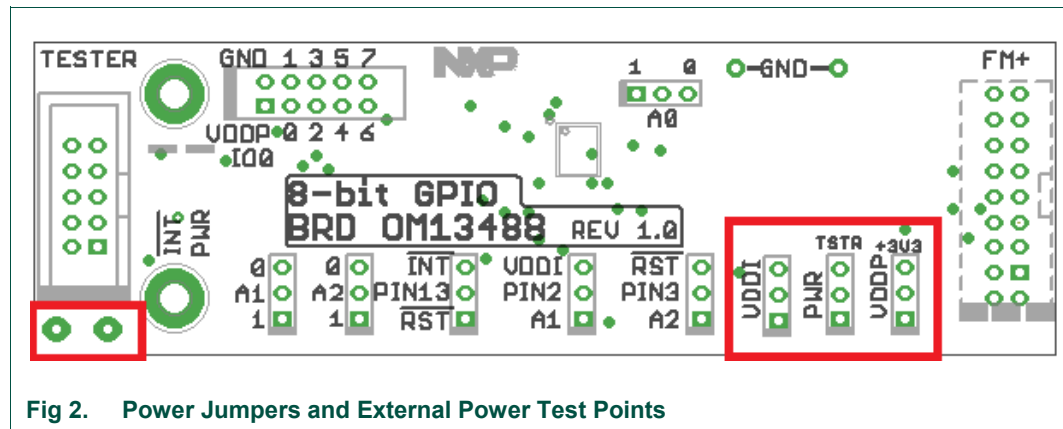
TESTER

GND 1 3 5 7

VDDP 0 2 4 6

IDD

INT

PWR

8-bit GPIO

BRD OM13488 REV 1.0

1 0

A0

GND

FM+

0 A1 1

0 A2 1

INT PIN13 RST

VDDI PIN2 A1

RST PIN3 A2

VDDI

TSTA PWR

+3V3 VDDP

Fig 2. Power Jumpers and External Power Test Points